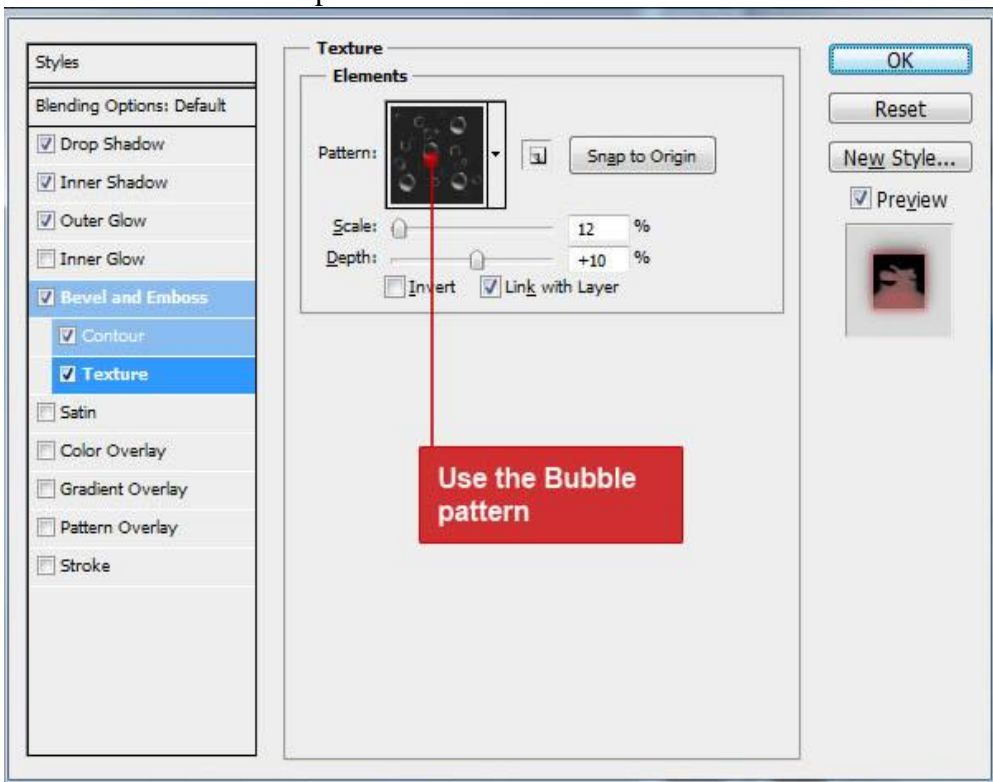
Styles

Blending Options: Default

Drop Shadow

Inner Shadow

Outer Glow

Inner Glow

Bevel and Emboss

Contour

Texture

Satin

Color Overlay

Gradient Overlay

Pattern Overlay

Stroke

Texture

Elements

Pattern:

Snap to Origin

Scale: 12 %

Depth: +10 %

Invert

Link with Layer

Use the Bubble pattern

OK

Reset

New Style...

Preview